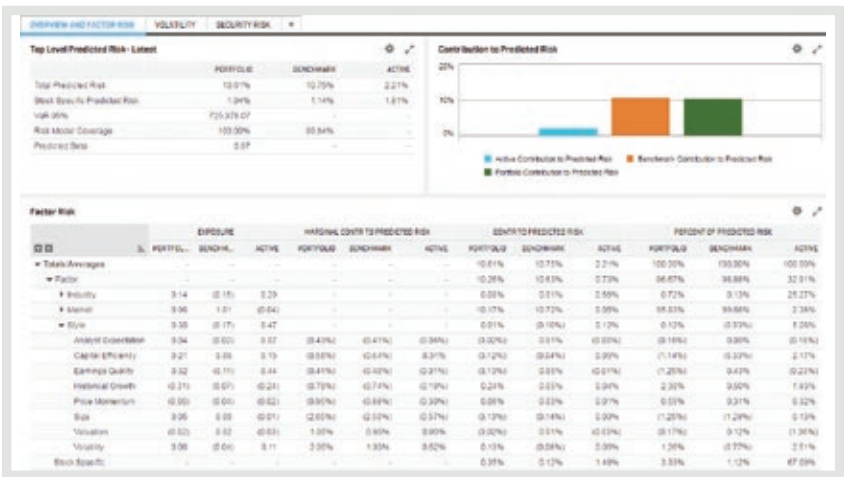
OVERVIEW AND FACTOR RISK | VOLATILITY | SECURITY RISK | +

Top Level Predicted Risk - Latest

| | PORTFOLIO | BENCHMARK | ACTIVE |
|---|---|---|---|
| Total Predicted Risk | 10.01% | 10.75% | 2.21% |
| Stock Specific Predicted Risk | 1.04% | 1.14% | 1.61% |
| VaR 95% | 725,378.07 | | |
| Risk Model Coverage | 100.00% | 99.94% | |
| Predicted Beta | 0.97 | | |

Contribution to Predicted Risk

20%
10%
0%

Active Contribution to Predicted Risk
Benchmark Contribution to Predicted Risk
Portfolio Contribution to Predicted Risk

Factor Risk

| | EXPOSURE | | | MARGINAL CONTR TO PREDICTED RISK | | | CONTR TO PREDICTED RISK | | | PERCENT OF PREDICTED RISK | | |
|---|---|---|---|---|---|---|---|---|---|---|---|---|
| | PORTFOL... | BENCHM... | ACTIVE | PORTFOLIO | BENCHMARK | ACTIVE | PORTFOLIO | BENCHMARK | ACTIVE | PORTFOLIO | BENCHMARK | ACTIVE |
| Totals/Averages | | | | | | | 10.01% | 10.75% | 2.21% | 100.00% | 100.00% | 100.00% |
| Factor | | | | | | | 10.26% | 10.63% | 0.73% | 96.67% | 98.88% | 32.91% |
| Industry | 3.14 | (0.15) | 3.29 | | | | 0.05% | 0.01% | 0.55% | 0.72% | 0.13% | 25.27% |
| Market | 0.96 | 1.01 | (0.04) | | | | 10.17% | 10.72% | 0.05% | 95.53% | 99.68% | 2.36% |
| Style | 0.30 | (0.17) | 0.47 | | | | 0.01% | (0.10%) | 0.12% | 0.12% | (0.93%) | 5.28% |
| Analyst Expectation | 0.04 | (0.03) | 0.07 | (0.43%) | (0.41%) | (0.36%) | (0.02%) | 0.01% | (0.03%) | (0.16%) | 0.00% | (0.16%) |
| Capital Efficiency | 0.21 | 0.09 | 0.13 | (0.58%) | (0.64%) | 0.31% | (0.12%) | (0.04%) | 0.00% | (1.14%) | (0.33%) | 2.17% |
| Earnings Quality | 0.32 | (0.11) | 0.44 | (0.41%) | (0.40%) | (0.31%) | (0.13%) | 0.05% | (0.01%) | (1.25%) | 0.43% | (0.27%) |
| Historical Growth | (0.21) | 0.07 | (0.24) | (0.78%) | (0.74%) | (0.19%) | 0.24% | 0.05% | 0.04% | 2.30% | 0.50% | 1.63% |
| Price Momentum | (0.00) | (0.04) | (0.02) | (0.95%) | (0.88%) | (0.30%) | 0.05% | 0.03% | 0.01% | 0.55% | 0.31% | 0.32% |
| Size | 0.05 | 0.08 | (0.01) | (2.65%) | (2.55%) | (0.57%) | (0.13%) | (0.14%) | 0.00% | (1.25%) | (1.29%) | 0.13% |
| Valuation | (0.02) | 0.02 | (0.03) | 1.00% | 0.95% | 0.90% | (0.02%) | 0.01% | (0.03%) | (0.17%) | 0.12% | (1.36%) |
| Volatility | 0.06 | (0.04) | 0.11 | 2.05% | 1.93% | 0.52% | 0.13% | (0.08%) | 0.06% | 1.26% | (0.77%) | 2.51% |
| Stock Specific | | | | | | | 0.35% | 0.12% | 1.48% | 3.33% | 1.12% | 67.09% |